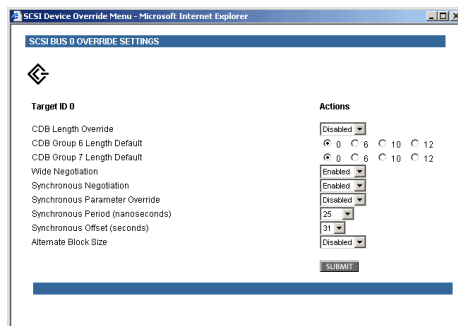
SCSI Device Override Menu - Microsoft Internet Explorer

SCSI BUS 0 OVERRIDE SETTINGS

| Target ID 0 | Actions |
|---|---|
| CDB Length Override | Disabled |
| CDB Group 6 Length Default | 0 6 10 12 |
| CDB Group 7 Length Default | 0 6 10 12 |
| Wide Negotiation | Enabled |
| Synchronous Negotiation | Enabled |
| Synchronous Parameter Override | Disabled |
| Synchronous Period (nanoseconds) | 25 |
| Synchronous Offset (seconds) | 31 |
| Alternate Block Size | Disabled |

SUBMIT